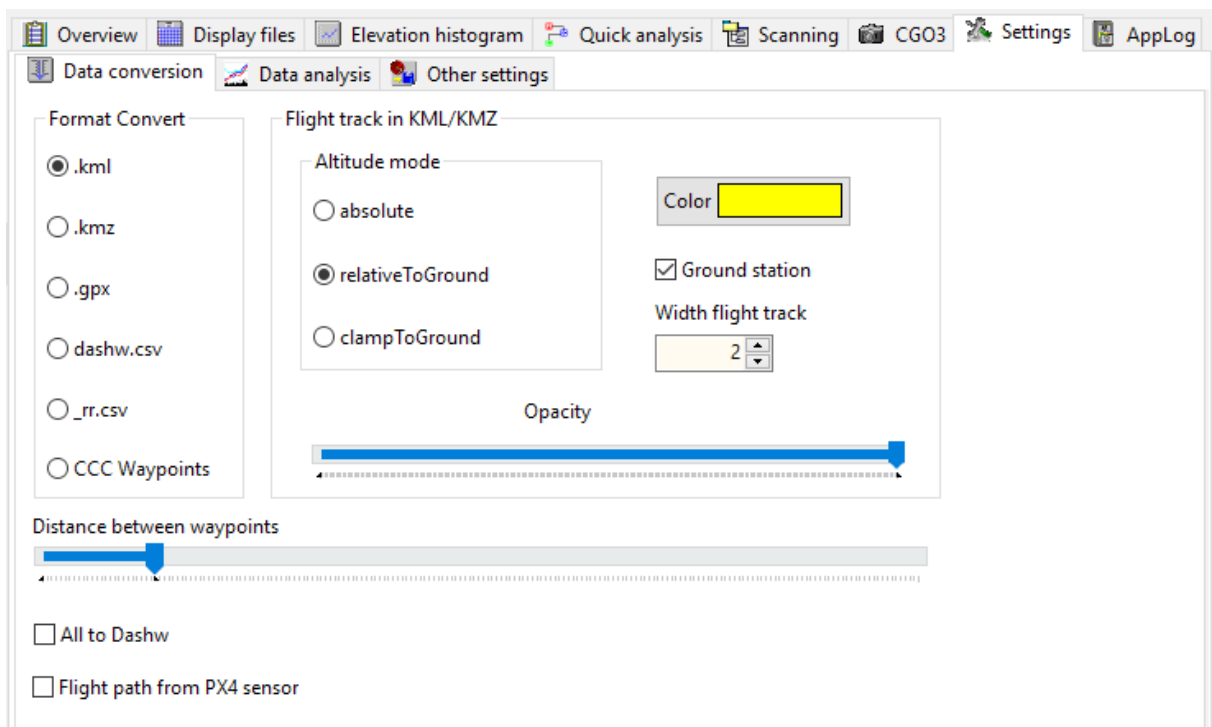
Overview Display files Elevation histogram Quick analysis Scanning CGO3 Settings AppLog

Data conversion Data analysis Other settings

Format Convert

.kml

.kmz

.gpx

dashw.csv

_rr.csv

CCC Waypoints

Flight track in KML/KMZ

Altitude mode

absolute

relativeToGround

clampToGround

Color

Ground station

Width flight track

2

Opacity

Distance between waypoints

All to Dashw

Flight path from PX4 sensor